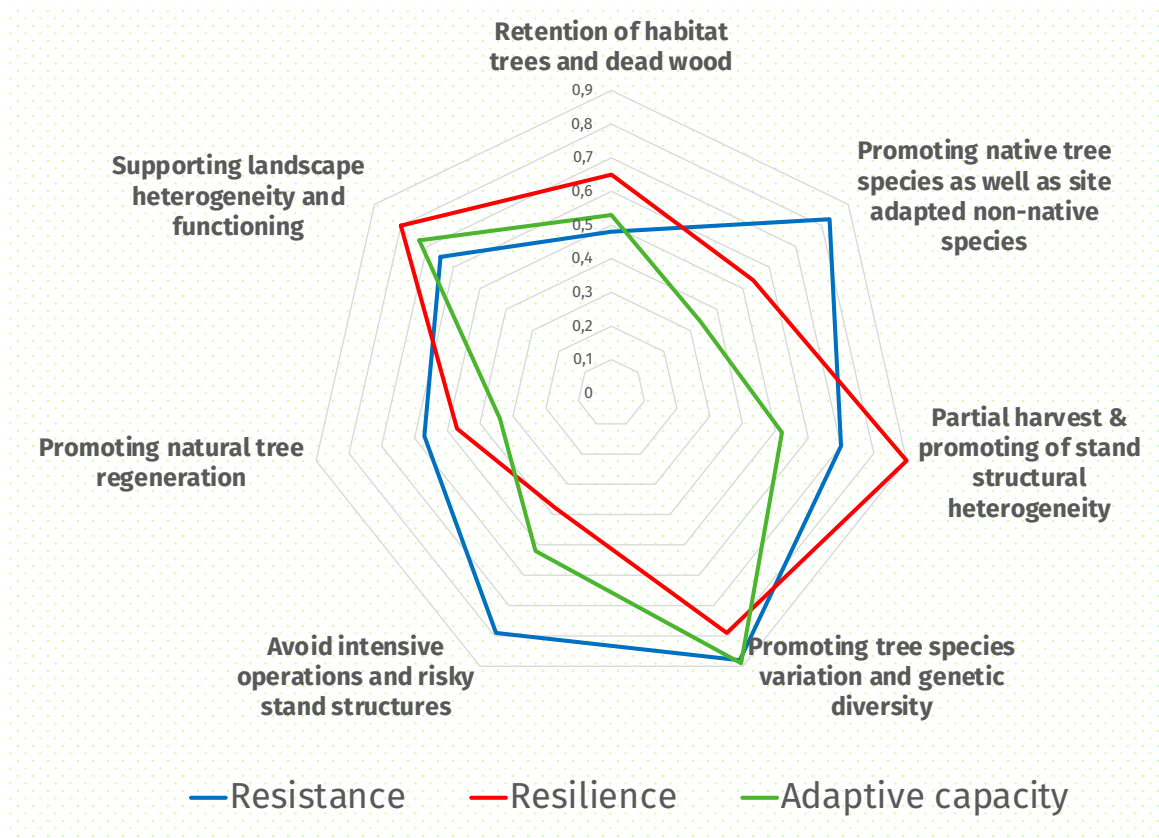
Retention of habitat trees and dead wood

0,9
0,8
0,7
0,6
0,5
0,4
0,3
0,2
0,1
0

Promoting native tree species as well as site adapted non-native species

Partial harvest & promoting of stand structural heterogeneity

Promoting tree species variation and genetic diversity

Avoid intensive operations and risky stand structures

Promoting natural tree regeneration

Supporting landscape heterogeneity and functioning

Resistance Resilience Adaptive capacity